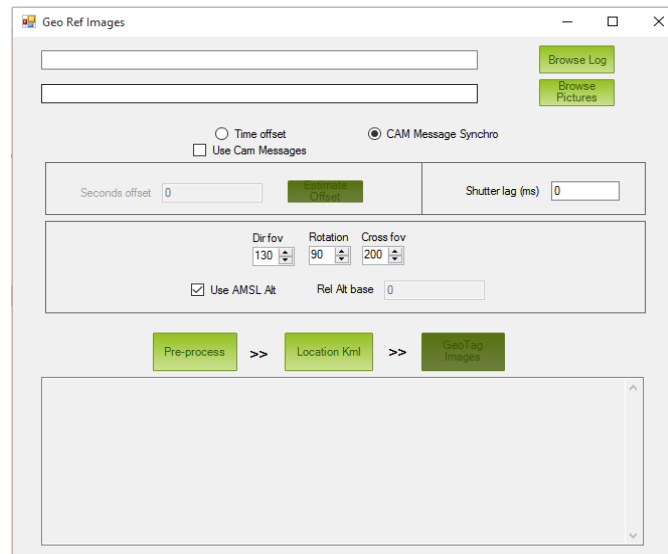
Geo Ref Images

Browse Log

Browse Pictures

Time offset

CAM Message Synchro

Use Cam Messages

Seconds offset 0

Estimate Offset

Shutter lag (ms) 0

Dir fov 130

Rotation 90

Cross fov 200

Use AMSL Alt

Rel Alt base 0

Pre-process >> Location Kml >> GeoTag Images